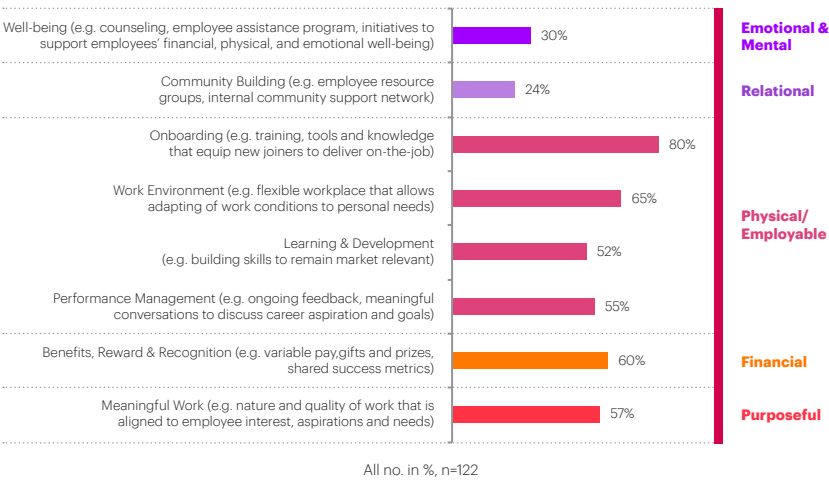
| Category | % | Dimension |
|---|---|---|
| Well-being (e.g. counseling, employee assistance program, initiatives to support employees' financial, physical, and emotional well-being) | 30% | Emotional & Mental |
| Community Building (e.g. employee resource groups, internal community support network) | 24% | Relational |
| Onboarding (e.g. training, tools and knowledge that equip new joiners to deliver on-the-job) | 80% | Physical/ Employable |
| Work Environment (e.g. flexible workplace that allows adapting of work conditions to personal needs) | 65% | Physical/ Employable |
| Learning & Development (e.g. building skills to remain market relevant) | 52% | Physical/ Employable |
| Performance Management (e.g. ongoing feedback, meaningful conversations to discuss career aspiration and goals) | 55% | Physical/ Employable |
| Benefits, Reward & Recognition (e.g. variable pay,gifts and prizes, shared success metrics) | 60% | Financial |
| Meaningful Work (e.g. nature and quality of work that is aligned to employee interest, aspirations and needs) | 57% | Purposeful |

All no. in %, n=122